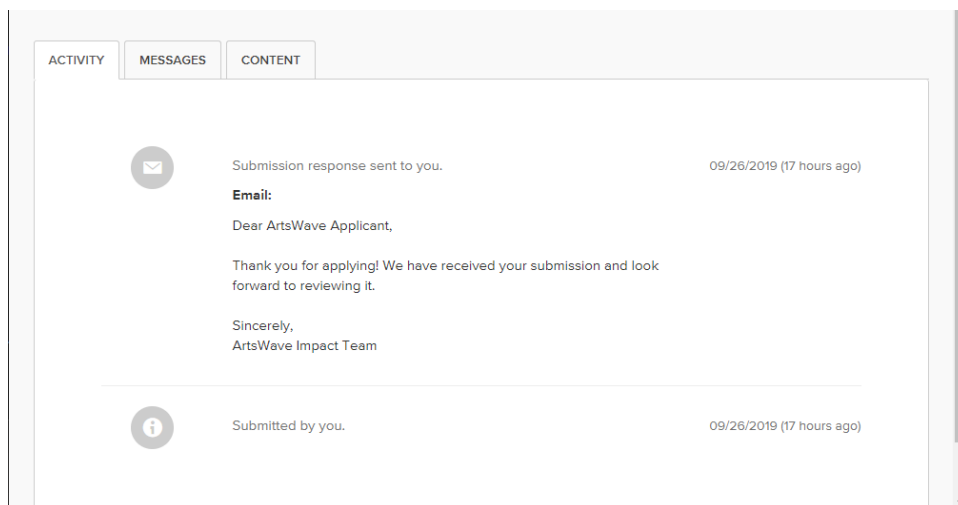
ACTIVITY MESSAGES CONTENT

Submission response sent to you.

09/26/2019 (17 hours ago)

Email:

Dear ArtsWave Applicant,

Thank you for applying! We have received your submission and look forward to reviewing it.

Sincerely,
ArtsWave Impact Team

Submitted by you.

09/26/2019 (17 hours ago)